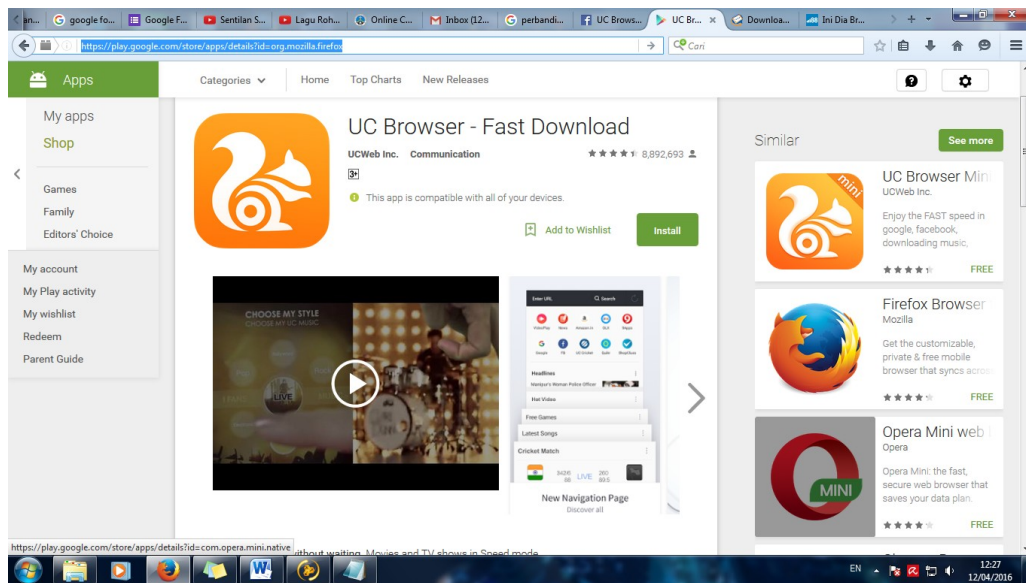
an... google fo... Google F... Sentilan S... Lagu Roh... Online C... Inbox (12... perbandi... UC Brows... UC Br... × Downloa... Ini Dia Br... + ▾

https://play.google.com/store/apps/details?id=org.mozilla.firefox

Cari

Apps

Categories Home Top Charts New Releases

My apps
Shop

Games
Family
Editors' Choice

My account
My Play activity
My wishlist
Redeem
Parent Guide

UC Browser - Fast Download
UCWeb Inc. Communication 8,892,693
3+
This app is compatible with all of your devices.
Add to Wishlist
Install

CHOOSE MY STYLE
CHOOSE MY UC MUSIC
LIVE

Enter URL Search
Headlines
Hot Video
Free Games
Latest Songs
Cricket Match
LIVE
New Navigation Page
Discover all

Similar
See more

UC Browser Min
UCWeb Inc.
Enjoy the FAST speed in google, facebook, downloading music,
FREE

Firefox Browser
Mozilla
Get the customizable, private & free mobile browser that syncs acros
FREE

Opera Mini web
Opera
Opera Mini: the fast, secure web browser that saves your data plan.
FREE

MINI

https://play.google.com/store/apps/details?id=com.opera.mini.native
without waiting. Movies and TV shows in Speed mode

EN 12:27 12/04/2016